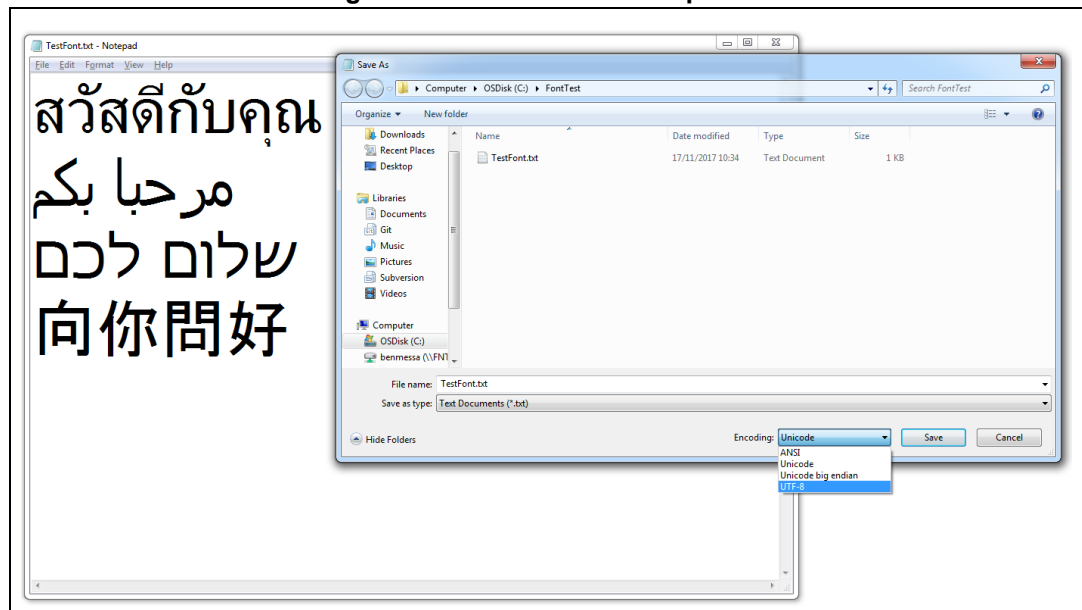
TestFont.txt - Notepad

File Edit Format View Help

สวัสดีกับคุณ

مرحبا بكم

שלום לכם

向你問好

Save As

Computer ▸ OSDisk (C:) ▸ FontTest

Search FontTest

Organize ▾ New folder

Downloads
Recent Places
Desktop
Libraries
Documents
Git
Music
Pictures
Subversion
Videos
Computer
OSDisk (C:)
benmessa (\\FNT

| Name | Date modified | Type | Size |
|---|---|---|---|
| TestFont.txt | 17/11/2017 10:34 | Text Document | 1 KB |

File name: TestFont.txt

Save as type: Text Documents (*.txt)

Hide Folders

Encoding: Unicode

ANSI
Unicode
Unicode big endian
UTF-8

Save

Cancel